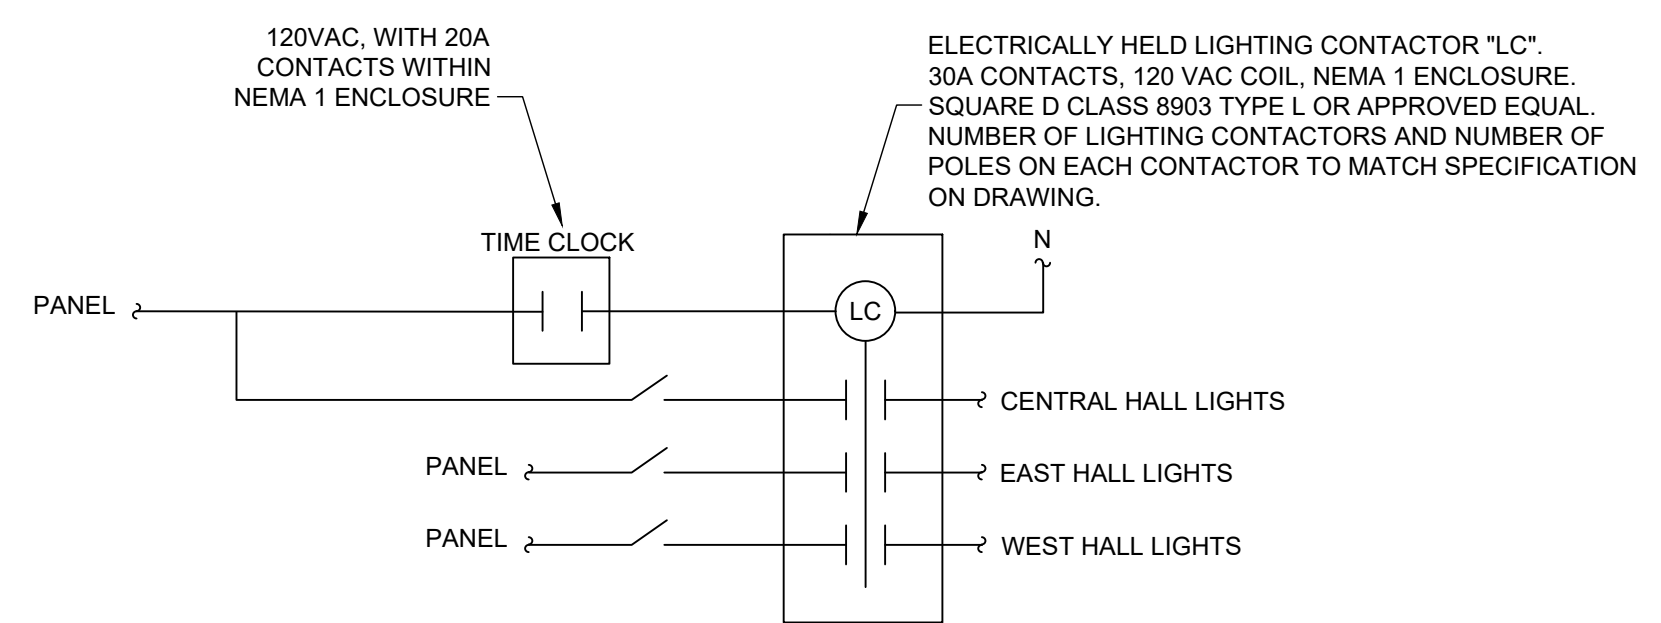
120VAC, WITH 20A CONTACTS WITHIN NEMA 1 ENCLOSURE

ELECTRICALLY HELD LIGHTING CONTACTOR "LC". 30A CONTACTS, 120 VAC COIL, NEMA 1 ENCLOSURE. SQUARE D CLASS 8903 TYPE L OR APPROVED EQUAL. NUMBER OF LIGHTING CONTACTORS AND NUMBER OF POLES ON EACH CONTACTOR TO MATCH SPECIFICATION ON DRAWING.

TIME CLOCK

N

PANEL

LC

CENTRAL HALL LIGHTS

PANEL

EAST HALL LIGHTS

PANEL

WEST HALL LIGHTS